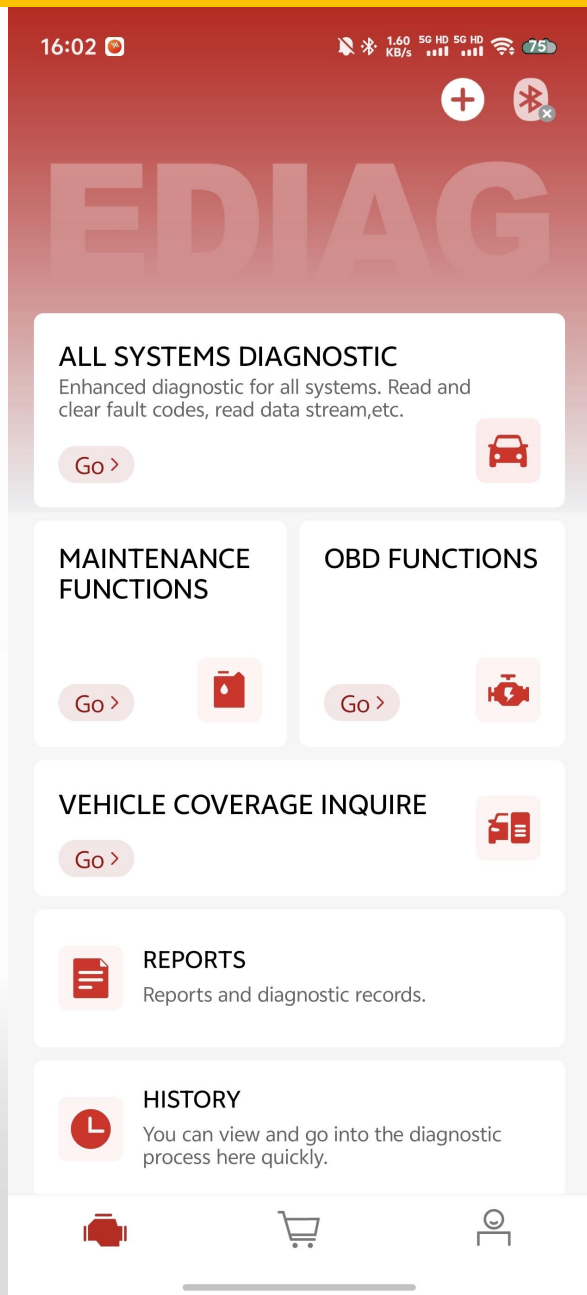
16:02 1.60 KB/s 5G HD 5G HD 75

EDIAG

ALL SYSTEMS DIAGNOSTIC
Enhanced diagnostic for all systems. Read and clear fault codes, read data stream,etc.
Go >

MAINTENANCE FUNCTIONS
Go >

OBD FUNCTIONS
Go >

VEHICLE COVERAGE INQUIRE
Go >

REPORTS
Reports and diagnostic records.

HISTORY
You can view and go into the diagnostic process here quickly.